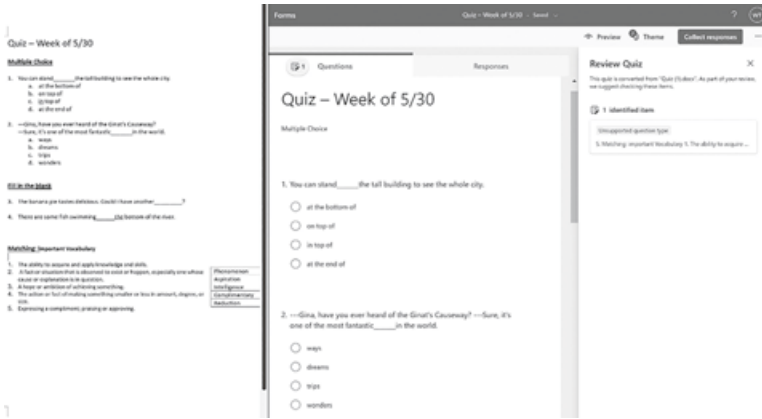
Quiz – Week of 5/30

Multiple Choice

1. You can stand_____the tall building to see the whole city.
a. at the bottom of
b. on top of
c. in top of
d. at the end of

2. —Gina, have you ever heard of the Ginat's Causeway?
—Sure, it's one of the most fantastic_____in the world.
a. ways
b. dreams
c. trips
d. wonders

Fill in the blank

3. The banana pie tastes delicious. Could I have another_______?

4. There are some fish swimming_____the bottom of the river.

Matching: Important Vocabulary

1. The ability to acquire and apply knowledge and skills.
2. A fact or situation that is observed to exist or happen, especially one whose cause or explanation is in question.
3. A hope or ambition of achieving something.
4. The action or fact of making something smaller or less in amount, degree, or size.
5. Expressing a compliment; praising or approving.

| Phenomenon |
|---|
| Aspiration |
| Intelligence |
| Complimentary |
| Reduction |

Forms Quiz – Week of 5/30 · Saved ?

Preview Theme Collect responses ···

1 Questions Responses

Quiz – Week of 5/30

Multiple Choice

1. You can stand_____the tall building to see the whole city.

at the bottom of
on top of
in top of
at the end of

2. —Gina, have you ever heard of the Ginat's Causeway? —Sure, it's one of the most fantastic_____in the world.

ways
dreams
trips
wonders

Review Quiz ×

This quiz is converted from "Quiz (1).docx". As part of your review, we suggest checking these items.

1 Identified item

Unsupported question type

5. Matching: Important Vocabulary 1. The ability to acquire ...